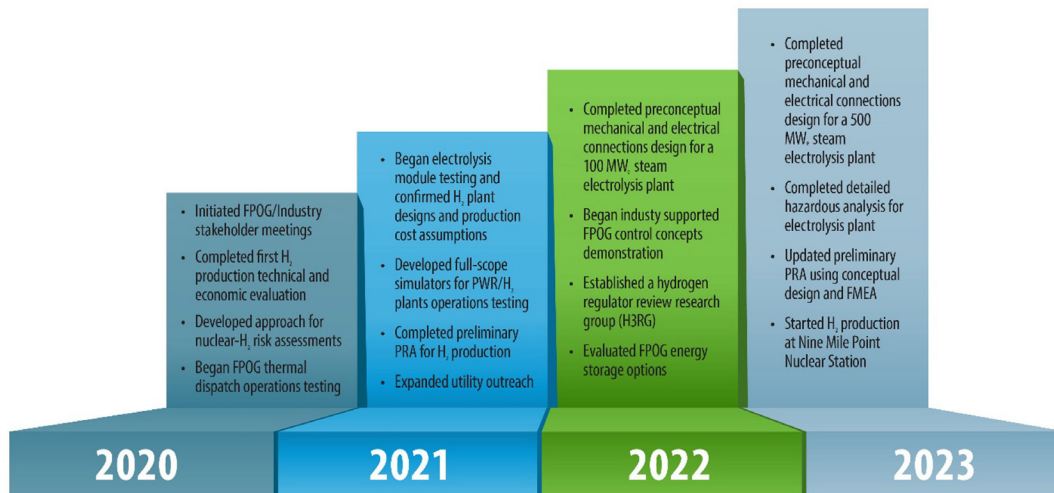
- Initiated FPOG/Industry stakeholder meetings
- Completed first $H_2$ production technical and economic evaluation
- Developed approach for nuclear-$H_2$ risk assessments
- Began FPOG thermal dispatch operations testing

2020

- Began electrolysis module testing and confirmed $H_2$ plant designs and production cost assumptions
- Developed full-scope simulators for PWR/$H_2$ plants operations testing
- Completed preliminary PRA for $H_2$ production
- Expanded utility outreach

2021

- Completed preconceptual mechanical and electrical connections design for a 100 $MW_e$ steam electrolysis plant
- Began industy supported FPOG control concepts demonstration
- Established a hydrogen regulator review research group (H3RG)
- Evaluated FPOG energy storage options

2022

- Completed preconceptual mechanical and electrical connections design for a 500 $MW_e$ steam electrolysis plant
- Completed detailed hazardous analysis for electrolysis plant
- Updated preliminary PRA using conceptual design and FMEA
- Started $H_2$ production at Nine Mile Point Nuclear Station

2023